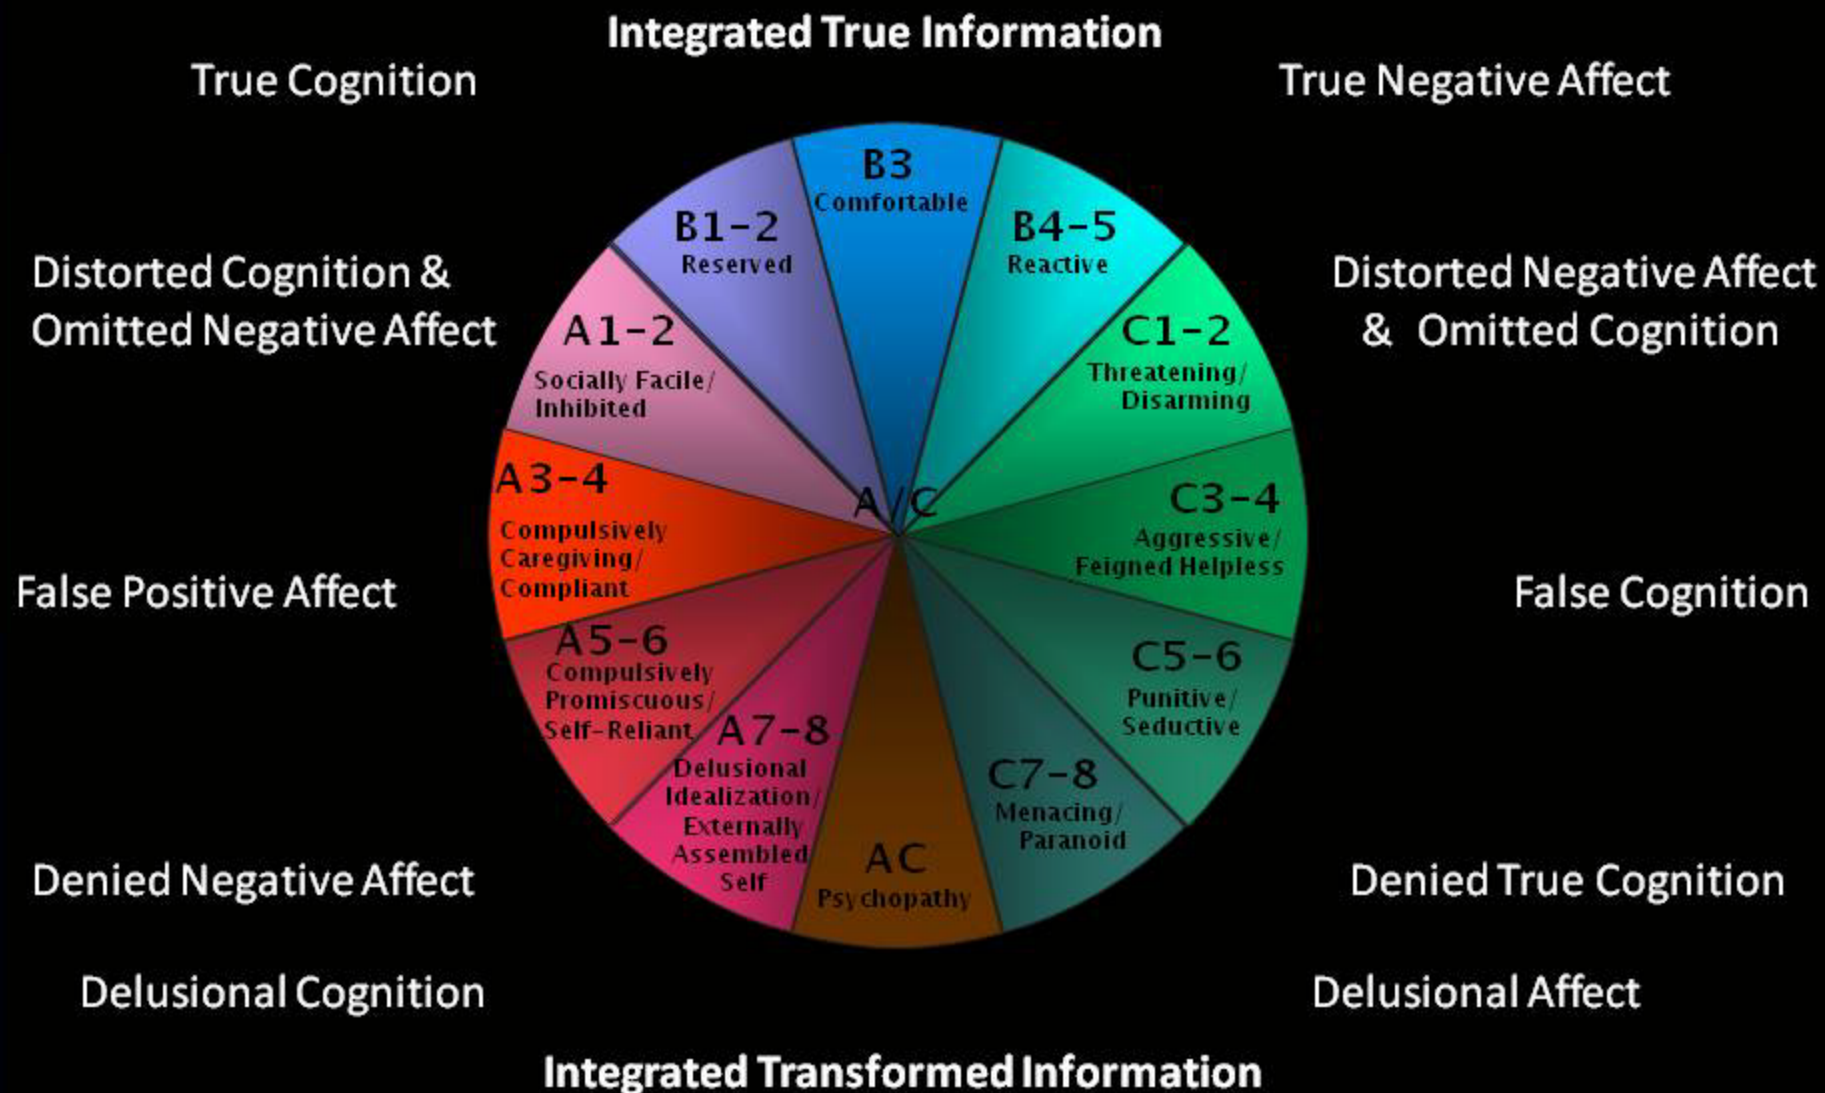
Integrated True Information

True Cognition

True Negative Affect

Distorted Cognition & Omitted Negative Affect

Distorted Negative Affect & Omitted Cognition

False Positive Affect

False Cognition

Denied Negative Affect

Denied True Cognition

Delusional Cognition

Delusional Affect

Integrated Transformed Information

B3
Comfortable

B1-2
Reserved

B4-5
Reactive

A1-2
Socially Facile/ Inhibited

C1-2
Threatening/ Disarming

A3-4
Compulsively Caregiving/ Compliant

A/C

C3-4
Aggressive/ Feigned Helpless

A5-6
Compulsively Promiscuous/ Self-Reliant

C5-6
Punitive/ Seductive

A7-8
Delusional Idealization/ Externally Assembled Self

AC
Psychopathy

C7-8
Menacing/ Paranoid